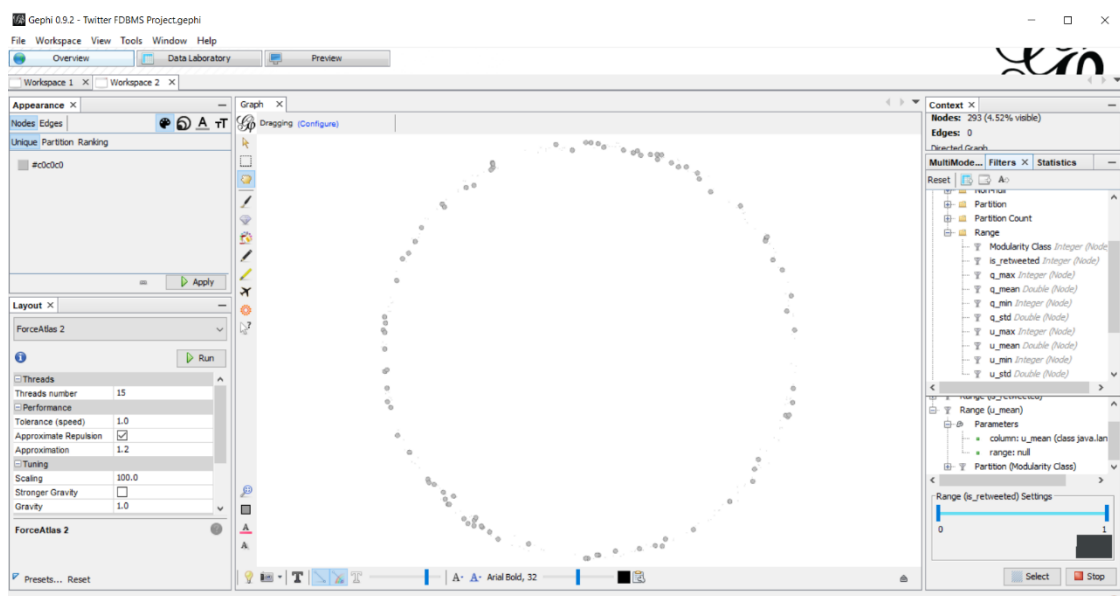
Gephi 0.9.2 - Twitter FDBMS Project.gephi

File Workspace View Tools Window Help

Overview Data Laboratory Preview

Workspace 1 Workspace 2

Appearance

Nodes Edges

Unique Partition Ranking

#c0c0c0

Apply

Layout

ForceAtlas 2

Run

Threads
Threads number 15
Performance
Tolerance (speed) 1.0
Approximate Repulsion
Approximation 1.2
Tuning
Scaling 100.0
Stronger Gravity
Gravity 1.0

ForceAtlas 2

Presets... Reset

Graph

Dragging (Configure)

A A Arial Bold, 32

Context

Nodes: 293 (4.52% visible)
Edges: 0
Directed Graph

MultiMode... Filters Statistics

Reset

Partition
Partition Count
Range
Modularity Class Integer (Node)
is_retweeted Integer (Node)
q_max Integer (Node)
q_mean Double (Node)
q_min Integer (Node)
q_std Double (Node)
u_max Integer (Node)
u_mean Double (Node)
u_min Integer (Node)
u_std Double (Node)

Range (is_retweeted)
Range (u_mean)
Parameters
column: u_mean (class java.lan
range: null
Partition (Modularity Class)

Range (is_retweeted) Settings

0 1

Select Stop